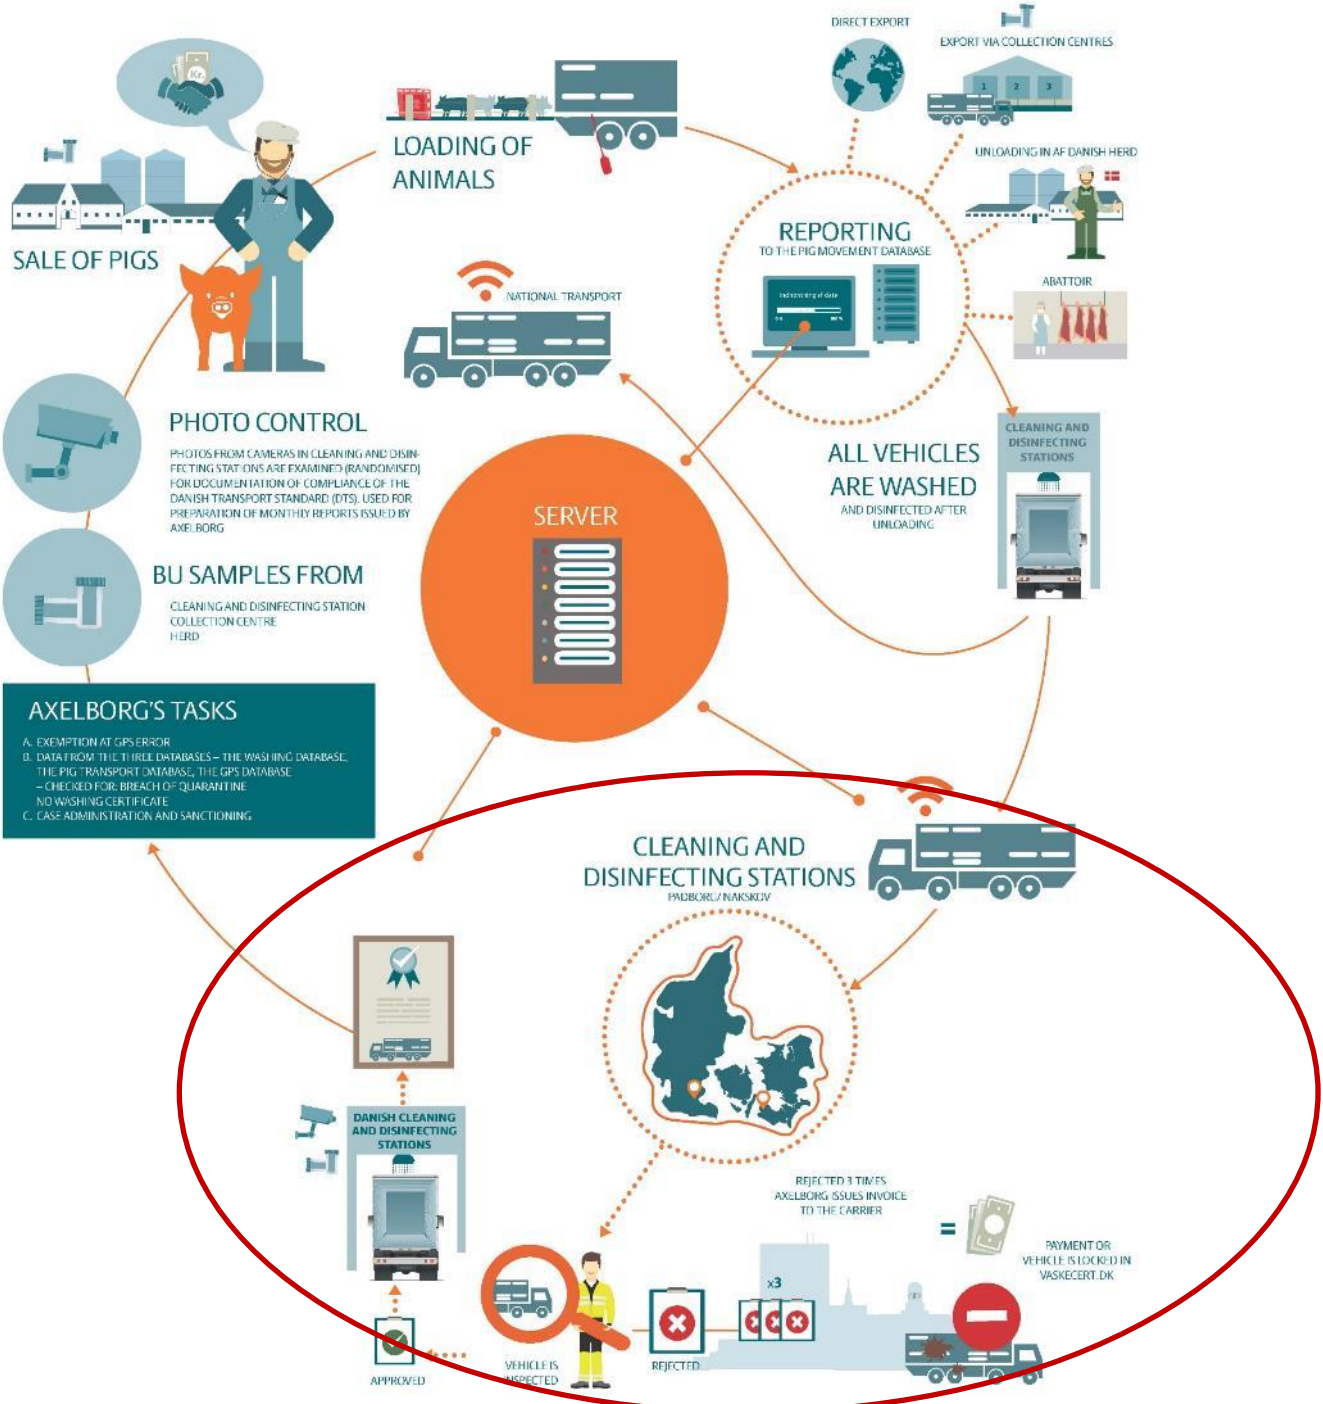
SALE OF PIGS

LOADING OF ANIMALS

DIRECT EXPORT

EXPORT VIA COLLECTION CENTRES

1 2 3

UNLOADING IN AF DANISH HERD

REPORTING
TO THE PIG MOVEMENT DATABASE

ABATTOIR

NATIONAL TRANSPORT

PHOTO CONTROL
PHOTOS FROM CAMERAS IN CLEANING AND DISINFECTING STATIONS ARE EXAMINED (RANDOMISED) FOR DOCUMENTATION OF COMPLIANCE OF THE DANISH TRANSPORT STANDARD (DTS). USED FOR PREPARATION OF MONTHLY REPORTS ISSUED BY AXELBORG

SERVER

ALL VEHICLES ARE WASHED
AND DISINFECTED AFTER UNLOADING

CLEANING AND DISINFECTING STATIONS

BU SAMPLES FROM
CLEANING AND DISINFECTING STATION
COLLECTION CENTRE
HERD

AXELBORG'S TASKS
A. EXEMPTION AT GPS ERROR
B. DATA FROM THE THREE DATABASES – THE WASHING DATABASE, THE PIG TRANSPORT DATABASE, THE GPS DATABASE
– CHECKED FOR: BREACH OF QUARANTINE
NO WASHING CERTIFICATE
C. CASE ADMINISTRATION AND SANCTIONING

CLEANING AND DISINFECTING STATIONS
PADBORG/NAKSKOV

DANISH CLEANING AND DISINFECTING STATIONS

REJECTED 3 TIMES
AXELBORG ISSUES INVOICE
TO THE CARRIER

=

PAYMENT OR
VEHICLE IS LOCKED IN
VASKECERT.DK

x3

APPROVED

VEHICLE IS INSPECTED

REJECTED